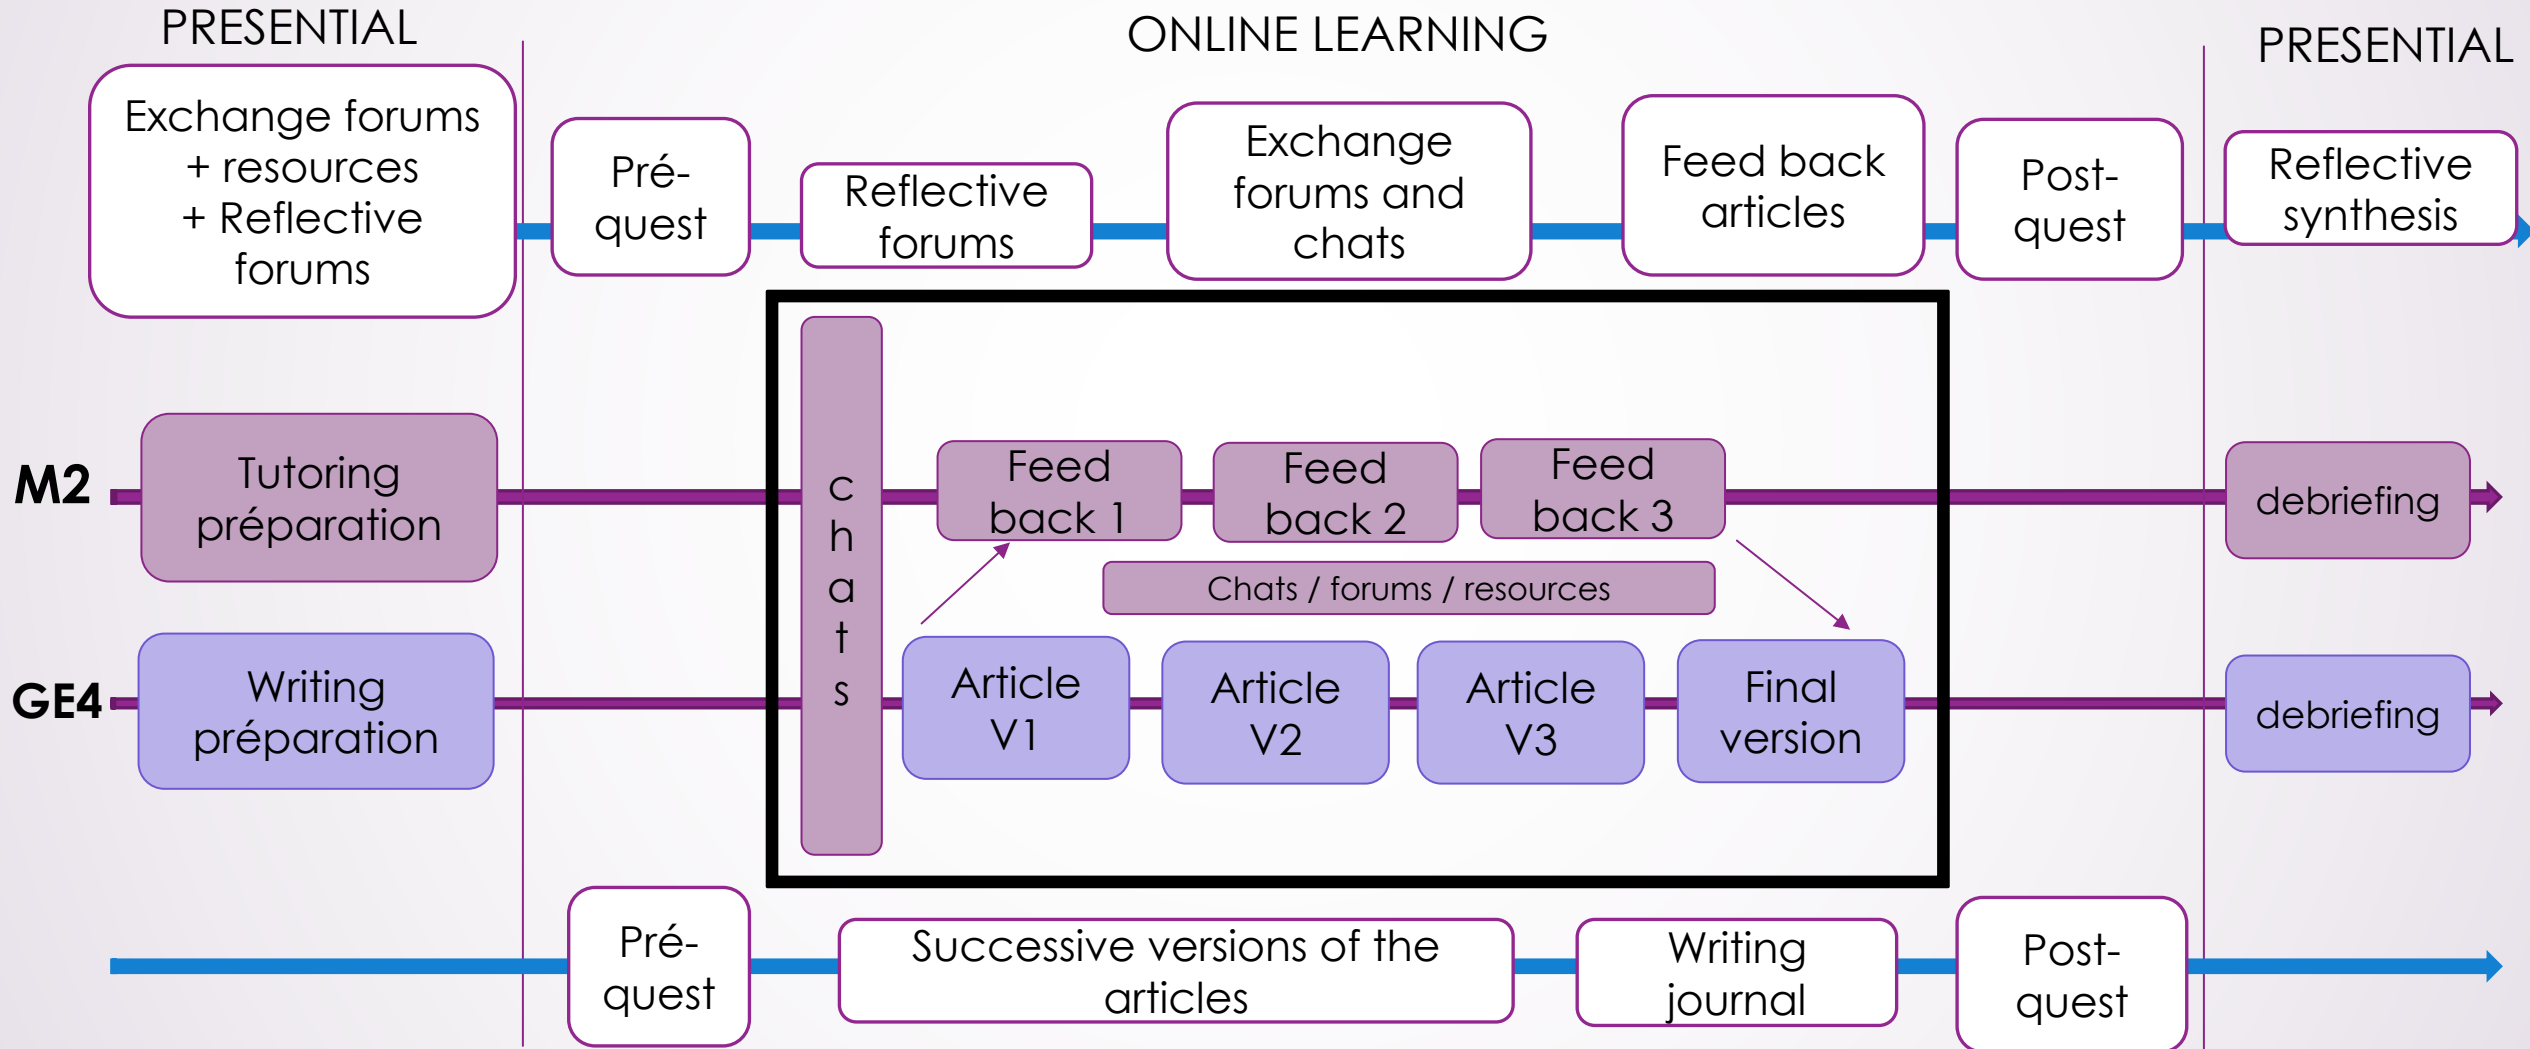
PRESENTIAL

ONLINE LEARNING

PRESENTIAL

Exchange forums + resources + Reflective forums

Pré-quest

Reflective forums

Exchange forums and chats

Feed back articles

Post-quest

Reflective synthesis

M2

Tutoring préparation

c h a t s

Feed back 1

Feed back 2

Feed back 3

debriefing

Chats / forums / resources

GE4

Writing préparation

Article V1

Article V2

Article V3

Final version

debriefing

Pré-quest

Successive versions of the articles

Writing journal

Post-quest